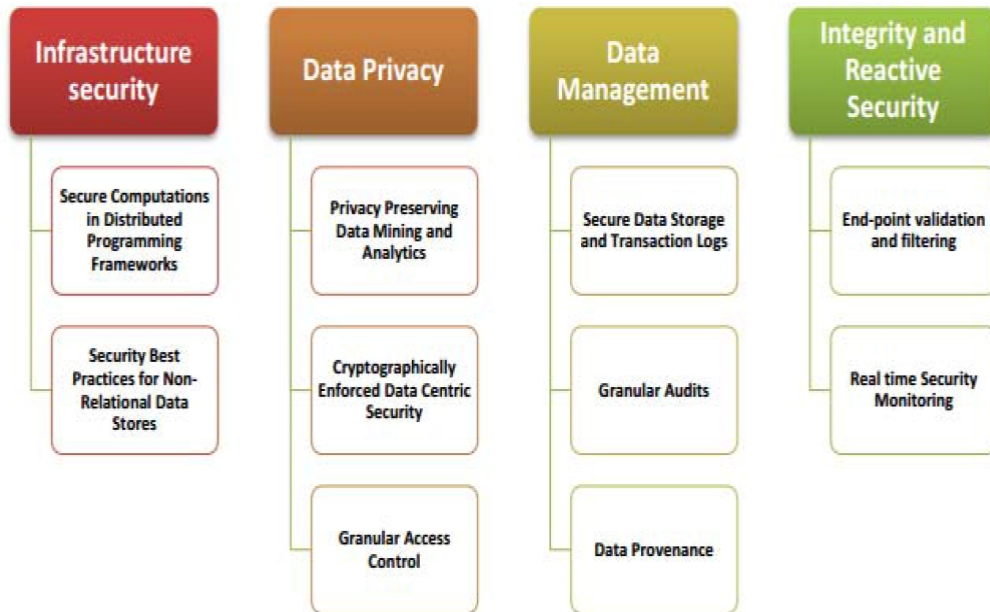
Infrastructure security

Secure Computations in Distributed Programming Frameworks

Security Best Practices for Non-Relational Data Stores

Data Privacy

Privacy Preserving Data Mining and Analytics

Cryptographically Enforced Data Centric Security

Granular Access Control

Data Management

Secure Data Storage and Transaction Logs

Granular Audits

Data Provenance

Integrity and Reactive Security

End-point validation and filtering

Real time Security Monitoring